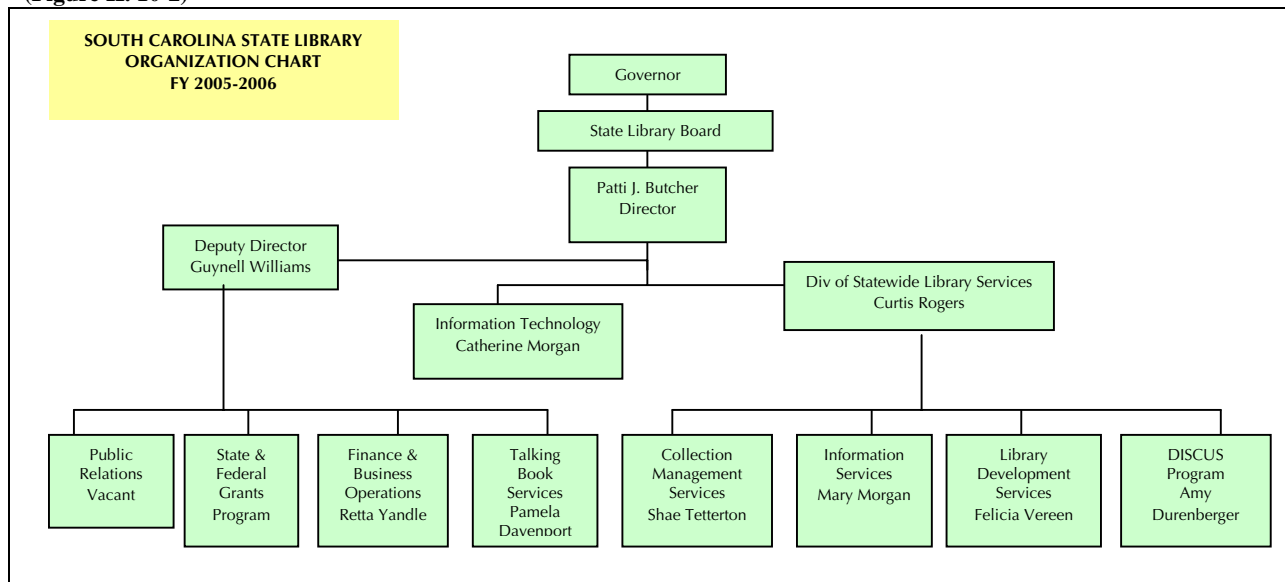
(Figure II. 10-1)

SOUTH CAROLINA STATE LIBRARY
ORGANIZATION CHART
FY 2005-2006

Governor

State Library Board

Patti J. Butcher
Director

Deputy Director
Guynell Williams

Information Technology
Catherine Morgan

Div of Statewide Library Services
Curtis Rogers

Public Relations Vacant

State & Federal Grants Program

Finance & Business Operations Retta Yandle

Talking Book Services Pamela Davenport

Collection Management Services Shae Tetterton

Information Services Mary Morgan

Library Development Services Felicia Vereen

DISCUS Program Amy Durenberger